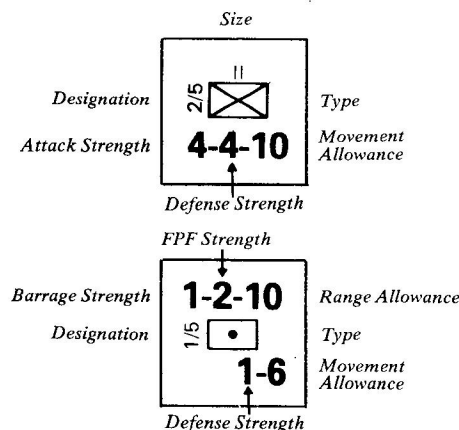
Size

II

Designation

2/5

Type

Attack Strength

4-4-10

Movement Allowance

Defense Strength

FPF Strength

Barrage Strength

1-2-10

Range Allowance

Designation

1/5

Type

1-6

Movement Allowance

Defense Strength